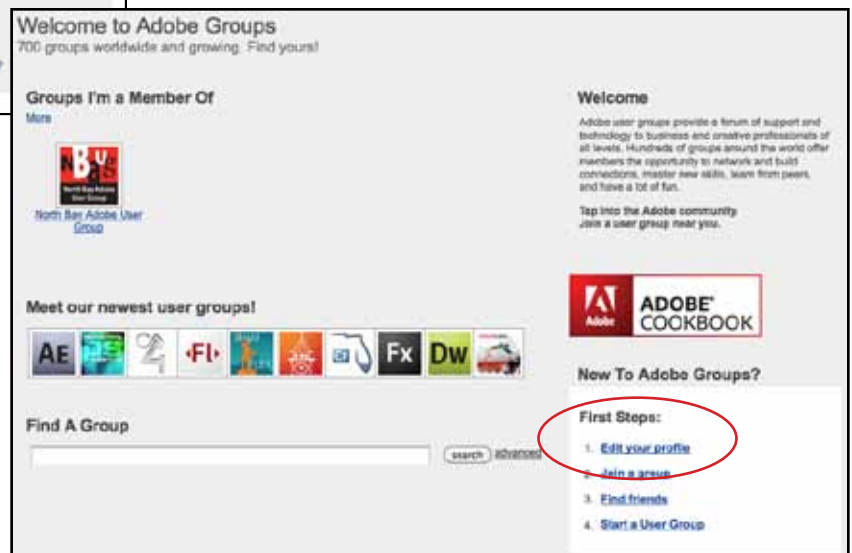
Welcome to Adobe Groups
700 groups worldwide and growing. Find yours!

Groups I'm a Member Of
More

NBAUG
North Bay Adobe User Group

North Bay Adobe User Group

Meet our newest user groups!

AE PS Fl Fx Dw

Find A Group

search advanced

Welcome

Adobe user groups provide a forum of support and technology to business and creative professionals of all levels. Hundreds of groups around the world offer members the opportunity to network and build connections, master new skills, learn from peers, and have a lot of fun.

Tap into the Adobe community. Join a user group near you.

Adobe ADOBE® COOKBOOK

New To Adobe Groups?

First Steps:

1. Edit your profile
2. Join a group
3. Find friends
4. Start a User Group